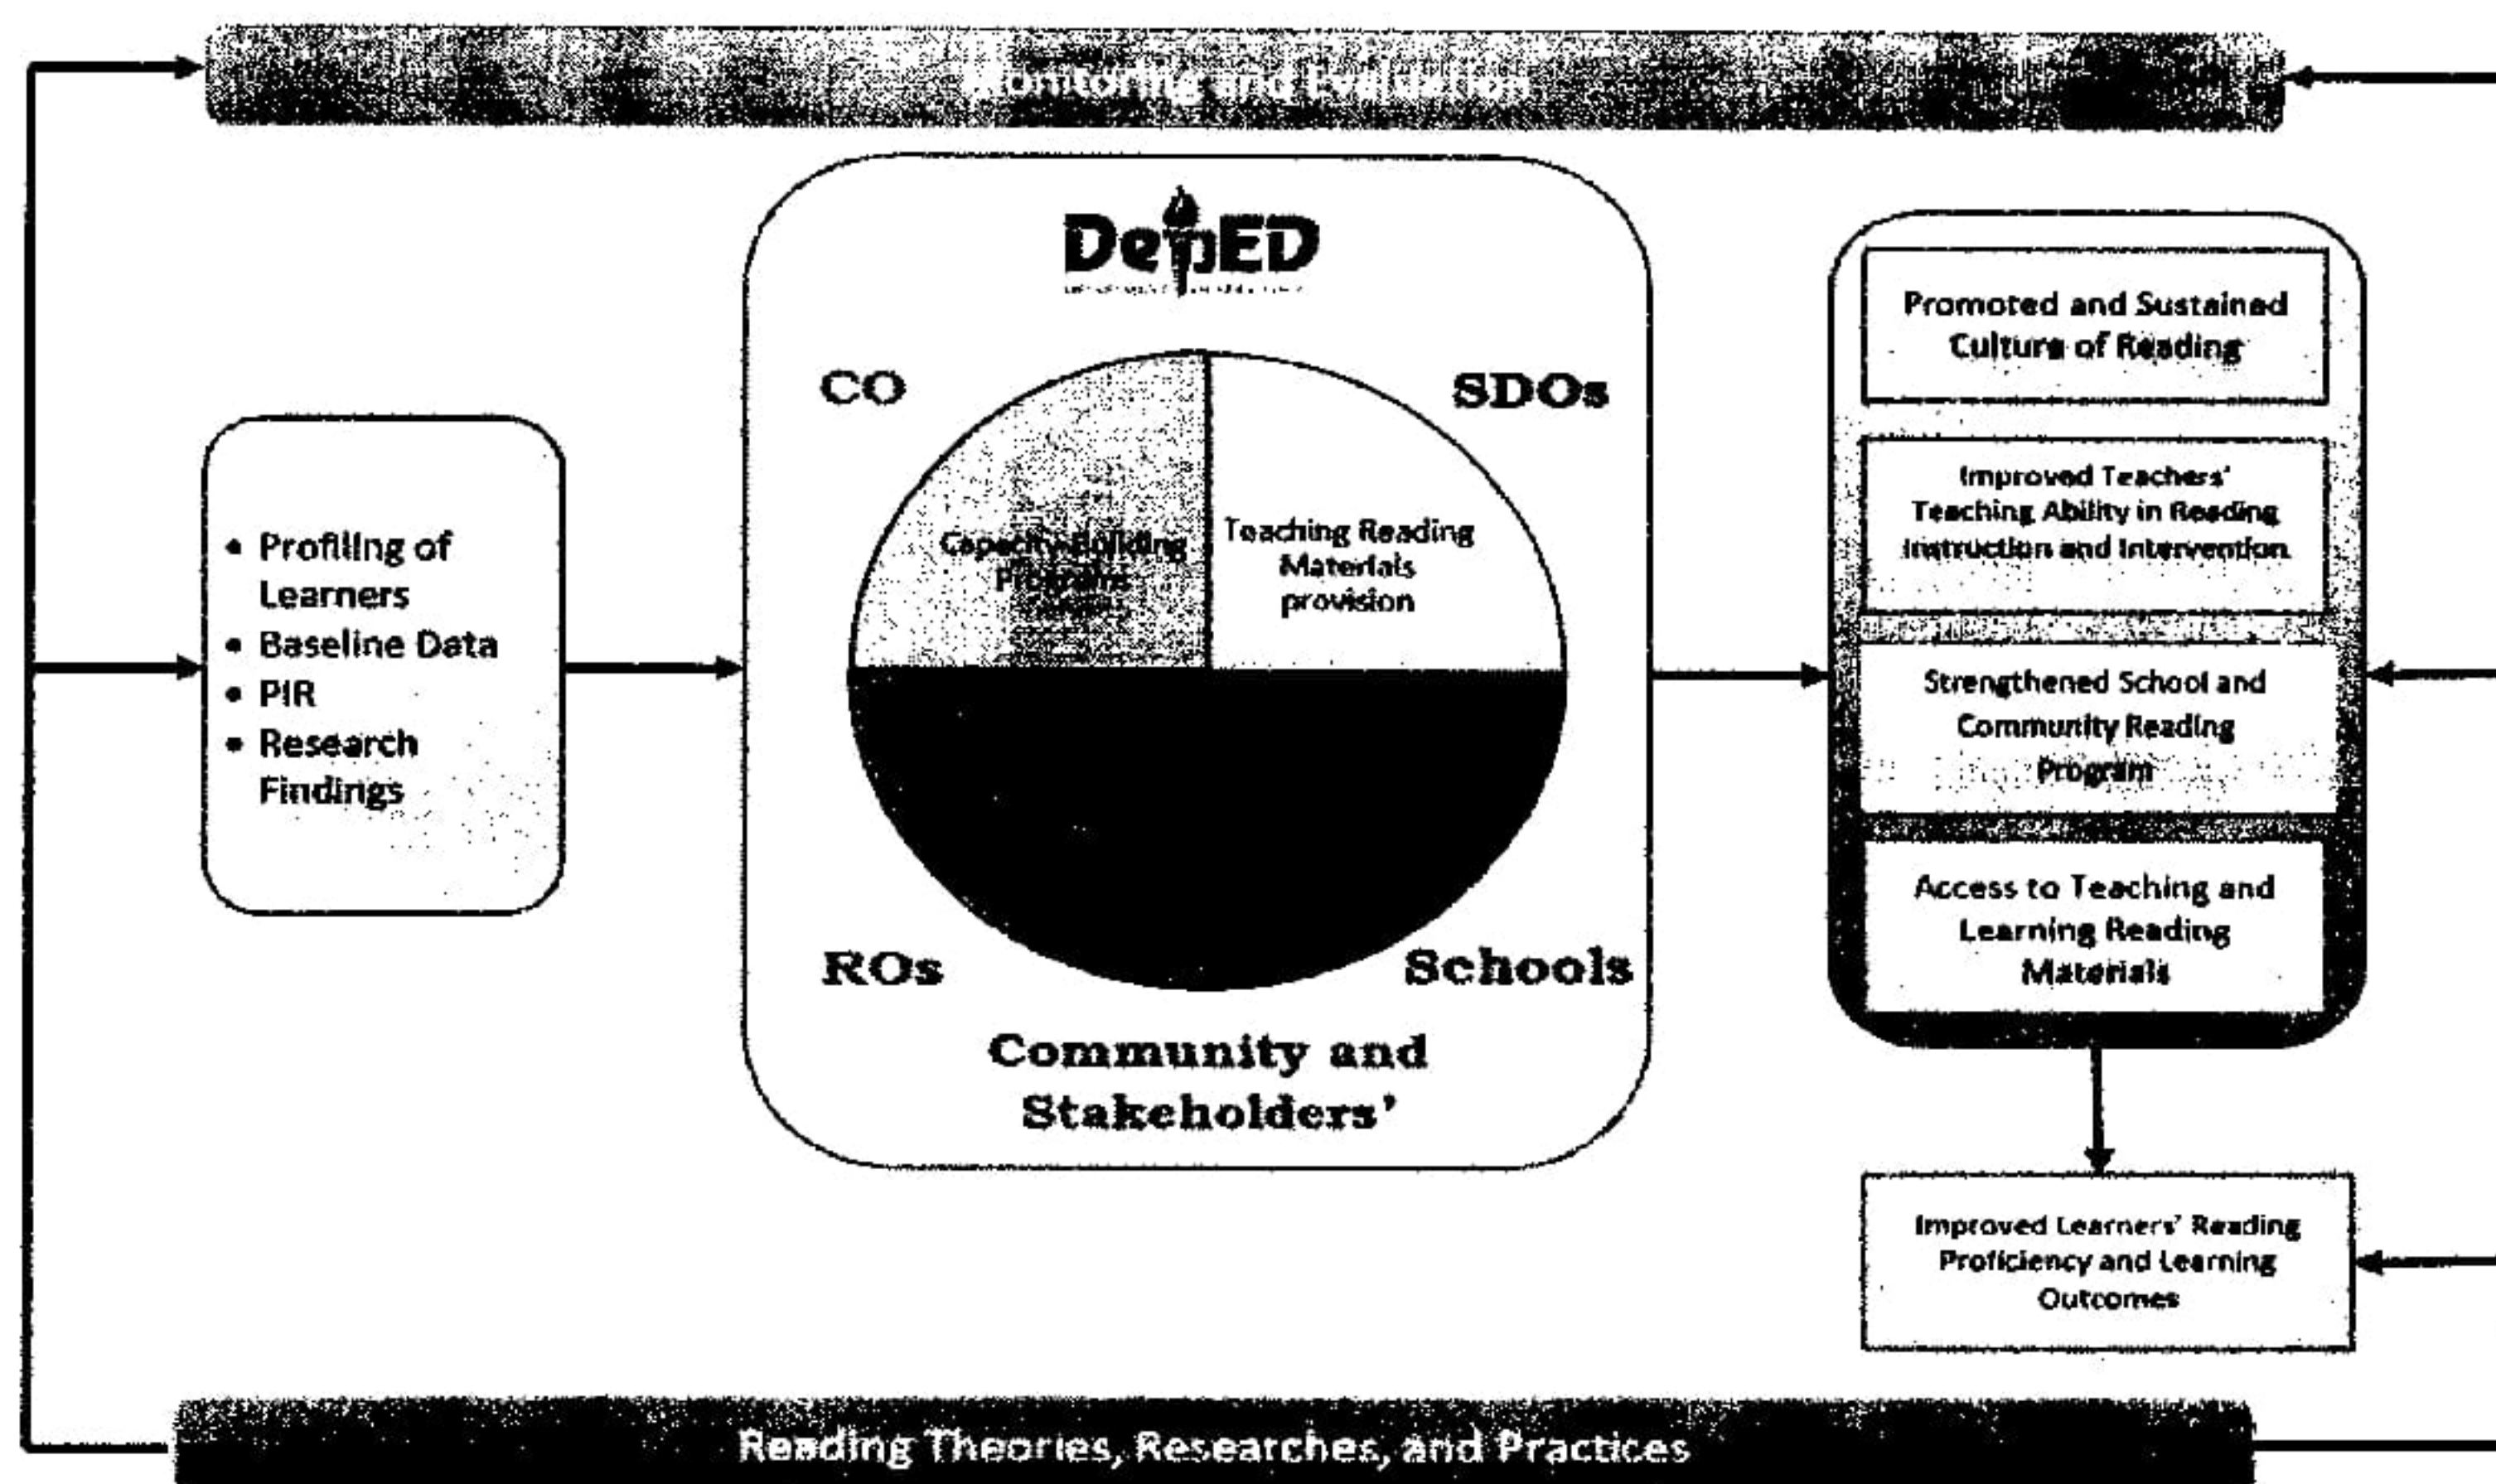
Monitoring and Evaluation

DepED

• Profiling of Learners
• Baseline Data
• PIR
• Research Findings

CO

SDOs

Capacity Building Programs

Teaching Reading Materials provision

ROs

Schools

Community and Stakeholders'

Promoted and Sustained Culture of Reading

Improved Teachers' Teaching Ability in Reading Instruction and Intervention

Strengthened School and Community Reading Program

Access to Teaching and Learning Reading Materials

Improved Learners' Reading Proficiency and Learning Outcomes

Reading Theories, Researches, and Practices